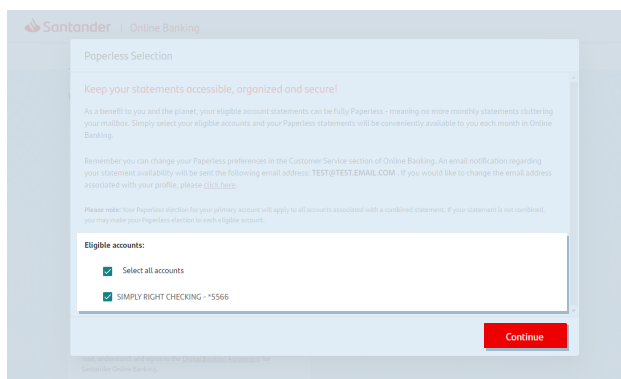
Santander | Online Banking

Paperless Selection

Keep your statements accessible, organized and secure!

As a benefit to you and the planet, your eligible account statements can be fully Paperless - meaning no more monthly statements cluttering your mailbox. Simply select your eligible accounts and your Paperless statements will be conveniently available to you each month in Online Banking.

Remember you can change your Paperless preferences in the Customer Service section of Online Banking. An email notification regarding your statement availability will be sent the following email address: TEST@TEST.EMAIL.COM . If you would like to change the email address associated with your profile, please click here.

Please note: Your Paperless election for your primary account will apply to all accounts associated with a combined statement. If your statement is not combined, you may make your Paperless election to each eligible account.

Eligible accounts:

Select all accounts

SIMPLY RIGHT CHECKING - *5566

Continue

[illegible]
Santander Online Banking.